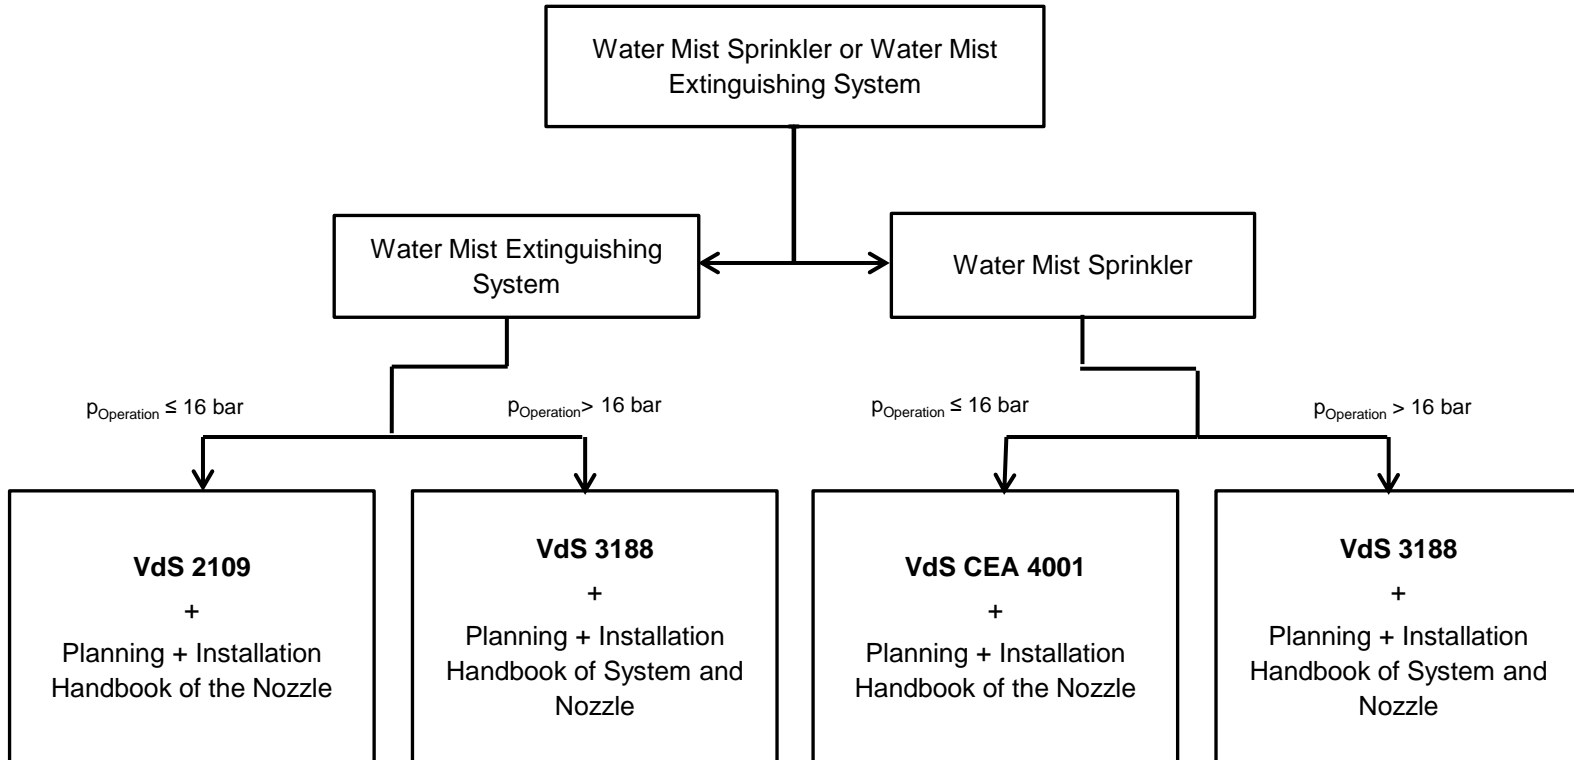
Water Mist Sprinkler or Water Mist Extinguishing System

Water Mist Extinguishing System

Water Mist Sprinkler

$p_{Operation} \leq 16$ bar

$p_{Operation} > 16$ bar

$p_{Operation} \leq 16$ bar

$p_{Operation} > 16$ bar

**VdS 2109**
+
Planning + Installation Handbook of the Nozzle

**VdS 3188**
+
Planning + Installation Handbook of System and Nozzle

**VdS CEA 4001**
+
Planning + Installation Handbook of the Nozzle

**VdS 3188**
+
Planning + Installation Handbook of System and Nozzle